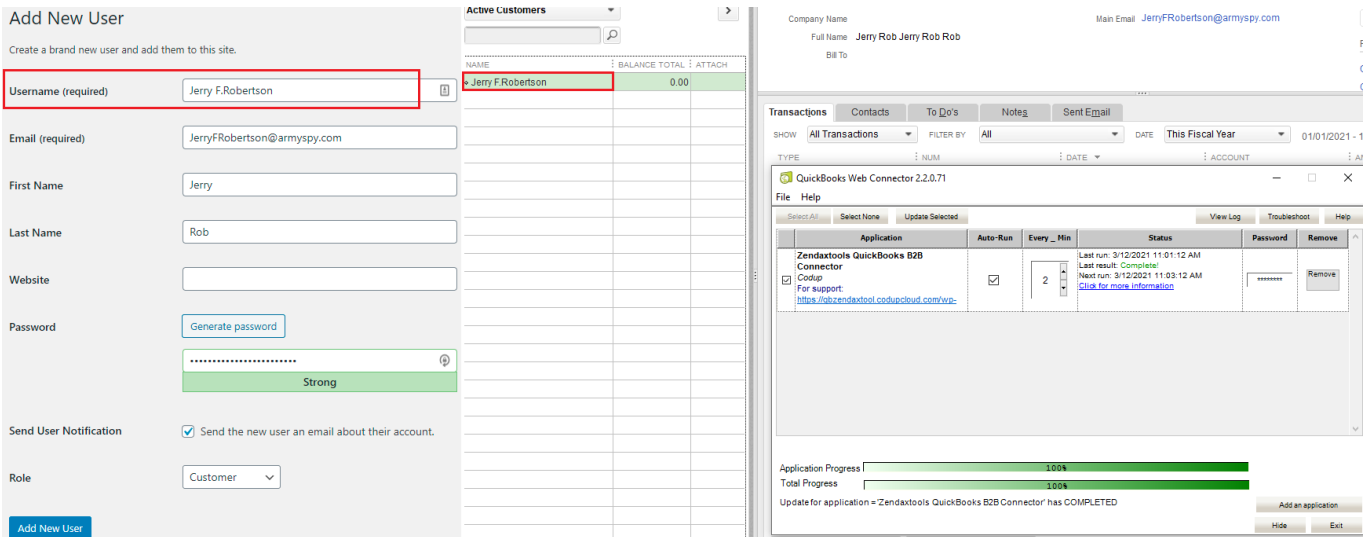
Add New User

Create a brand new user and add them to this site.

Username (required) Jerry F.Robertson

Email (required) JerryFRobertson@armyspy.com

First Name Jerry

Last Name Rob

Website

Password Generate password

••••••••••••••••••••••••

Strong

Send User Notification Send the new user an email about their account.

Role Customer

Add New User

Active Customers

| NAME | BALANCE TOTAL | ATTACH |
|---|---|---|
| Jerry F.Robertson | 0.00 | |

Company Name
Full Name Jerry Rob Jerry Rob Rob
Bill To
Main Email JerryFRobertson@armyspy.com

Transactions Contacts To Do's Notes Sent Email

SHOW All Transactions FILTER BY All DATE This Fiscal Year 01/01/2021 - 1

TYPE NUM DATE ACCOUNT

QuickBooks Web Connector 2.2.0.71

File Help

Select All Select None Update Selected View Log Troubleshoot Help

| | Application | Auto-Run | Every _ Min | Status | Password | Remove |
|---|---|---|---|---|---|---|
| ☑ | Zendaxtools QuickBooks B2B Connector Codup For support: https://qbzendaxtool.codupcloud.com/wp- | ☑ | 2 | Last run: 3/12/2021 11:01:12 AM Last result: Complete! Next run: 3/12/2021 11:03:12 AM Click for more information | ******** | Remove |

Application Progress 100%
Total Progress 100%

Update for application = 'Zendaxtools QuickBooks B2B Connector' has COMPLETED

Add an application

Hide Exit